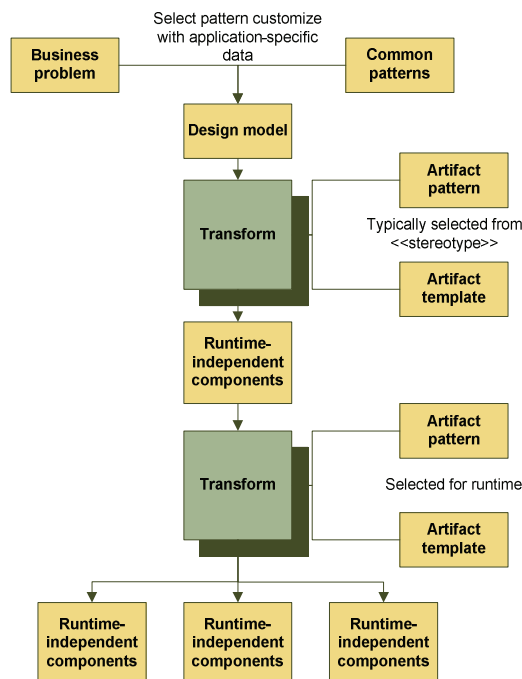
Select pattern customize with application-specific data

Business problem

Common patterns

Design model

Artifact pattern

Transform

Typically selected from <<stereotype>>

Artifact template

Runtime-independent components

Artifact pattern

Transform

Selected for runtime

Artifact template

Runtime-independent components

Runtime-independent components

Runtime-independent components